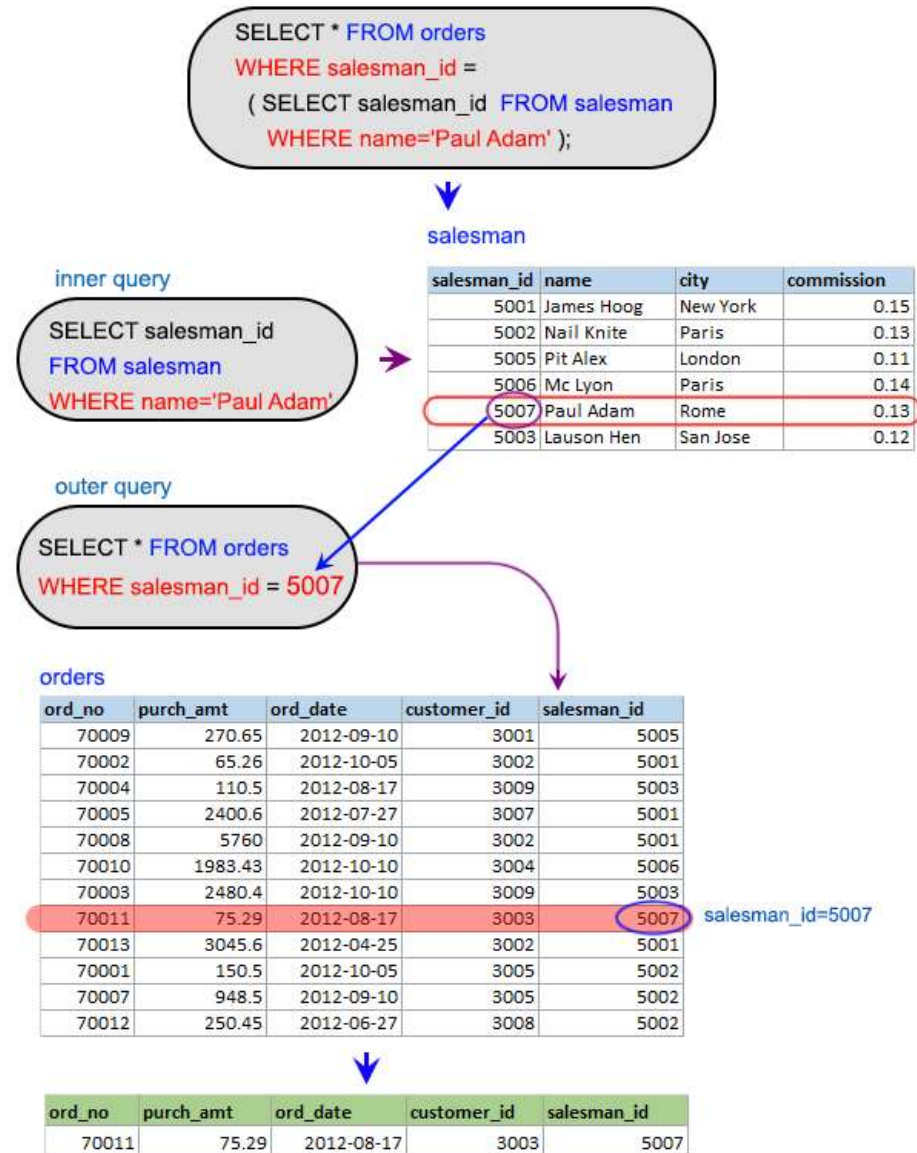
SELECT * FROM orders
WHERE salesman_id =
( SELECT salesman_id FROM salesman
WHERE name='Paul Adam' );

salesman

| salesman_id | name | city | commission |
|---|---|---|---|
| 5001 | James Hoog | New York | 0.15 |
| 5002 | Nail Knite | Paris | 0.13 |
| 5005 | Pit Alex | London | 0.11 |
| 5006 | Mc Lyon | Paris | 0.14 |
| 5007 | Paul Adam | Rome | 0.13 |
| 5003 | Lauson Hen | San Jose | 0.12 |

inner query

SELECT salesman_id
FROM salesman
WHERE name='Paul Adam'

outer query

SELECT * FROM orders
WHERE salesman_id = 5007

orders

| ord_no | purch_amt | ord_date | customer_id | salesman_id |
|---|---|---|---|---|
| 70009 | 270.65 | 2012-09-10 | 3001 | 5005 |
| 70002 | 65.26 | 2012-10-05 | 3002 | 5001 |
| 70004 | 110.5 | 2012-08-17 | 3009 | 5003 |
| 70005 | 2400.6 | 2012-07-27 | 3007 | 5001 |
| 70008 | 5760 | 2012-09-10 | 3002 | 5001 |
| 70010 | 1983.43 | 2012-10-10 | 3004 | 5006 |
| 70003 | 2480.4 | 2012-10-10 | 3009 | 5003 |
| 70011 | 75.29 | 2012-08-17 | 3003 | 5007 |
| 70013 | 3045.6 | 2012-04-25 | 3002 | 5001 |
| 70001 | 150.5 | 2012-10-05 | 3005 | 5002 |
| 70007 | 948.5 | 2012-09-10 | 3005 | 5002 |
| 70012 | 250.45 | 2012-06-27 | 3008 | 5002 |

salesman_id=5007

| ord_no | purch_amt | ord_date | customer_id | salesman_id |
|---|---|---|---|---|
| 70011 | 75.29 | 2012-08-17 | 3003 | 5007 |